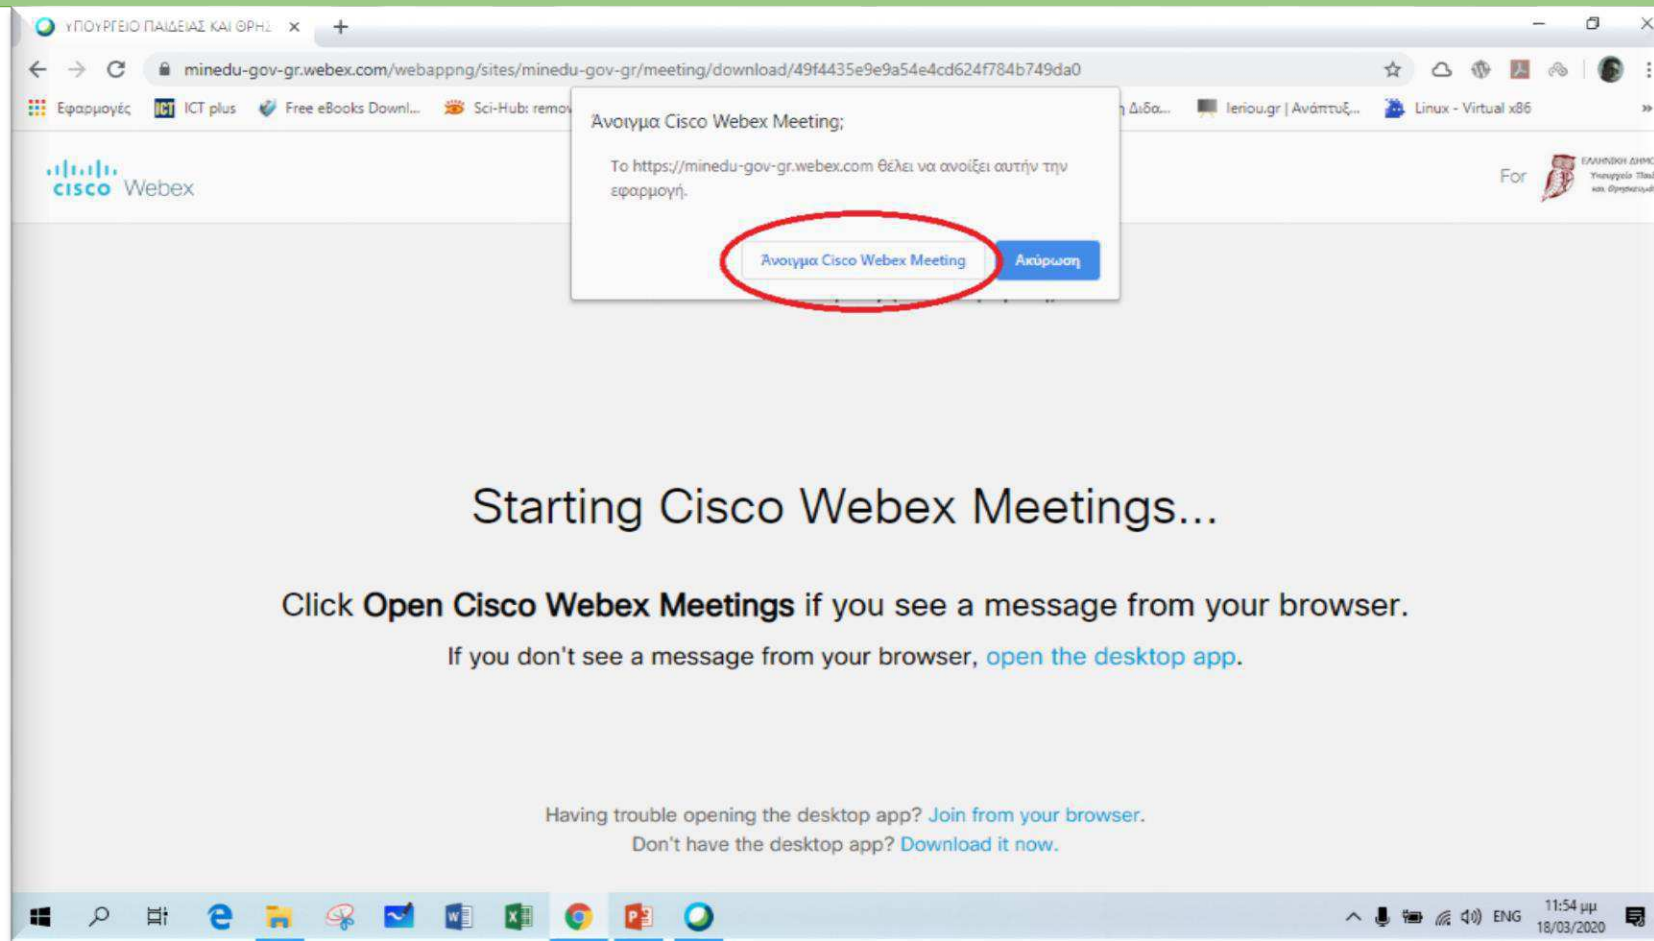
ΥΠΟΥΡΓΕΙΟ ΠΑΙΔΕΙΑΣ ΚΑΙ ΘΡΗΣ ×

minedu-gov-gr.webex.com/webappng/sites/minedu-gov-gr/meeting/download/49f4435e9e9a54e4cd624f784b749da0

Εφαρμογές ICT plus Free eBooks Downl... Sci-Hub: remov ... Διδα... leriou.gr | Ανάπτυξ... Linux - Virtual x86

cisco Webex

For

Άνοιγμα Cisco Webex Meeting;

Το https://minedu-gov-gr.webex.com θέλει να ανοίξει αυτήν την εφαρμογή.

Άνοιγμα Cisco Webex Meeting Ακύρωση

Starting Cisco Webex Meetings...

Click **Open Cisco Webex Meetings** if you see a message from your browser.

If you don't see a message from your browser, open the desktop app.

Having trouble opening the desktop app? Join from your browser.
Don't have the desktop app? Download it now.

ENG 11:54 μμ 18/03/2020